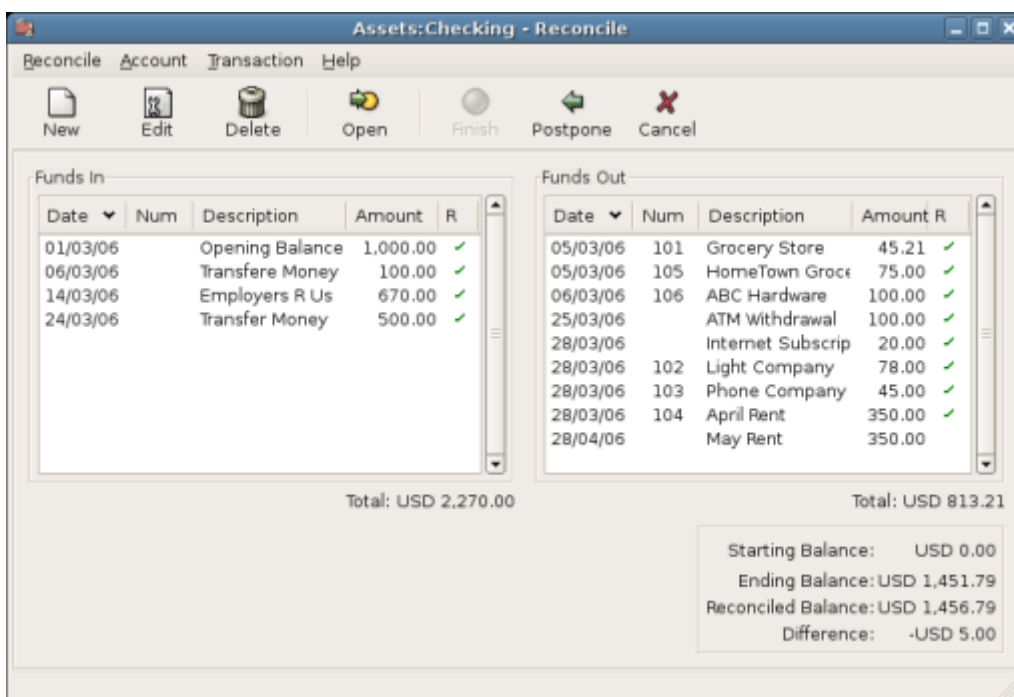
Assets:Checking - Reconcile

Reconcile Account Transaction Help

New Edit Delete Open Finish Postpone Cancel

Funds In

| Date | Num | Description | Amount | R |
|---|---|---|---|---|
| 01/03/06 | | Opening Balance | 1,000.00 | ✓ |
| 06/03/06 | | Transfere Money | 100.00 | ✓ |
| 14/03/06 | | Employers R Us | 670.00 | ✓ |
| 24/03/06 | | Transfer Money | 500.00 | ✓ |

Total: USD 2,270.00

Funds Out

| Date | Num | Description | Amount | R |
|---|---|---|---|---|
| 05/03/06 | 101 | Grocery Store | 45.21 | ✓ |
| 05/03/06 | 105 | HomeTown Groce | 75.00 | ✓ |
| 06/03/06 | 106 | ABC Hardware | 100.00 | ✓ |
| 25/03/06 | | ATM Withdrawal | 100.00 | ✓ |
| 28/03/06 | | Internet Subscrip | 20.00 | ✓ |
| 28/03/06 | 102 | Light Company | 78.00 | ✓ |
| 28/03/06 | 103 | Phone Company | 45.00 | ✓ |
| 28/03/06 | 104 | April Rent | 350.00 | ✓ |
| 28/04/06 | | May Rent | 350.00 | |

Total: USD 813.21

Starting Balance: USD 0.00
Ending Balance: USD 1,451.79
Reconciled Balance: USD 1,456.79
Difference: -USD 5.00